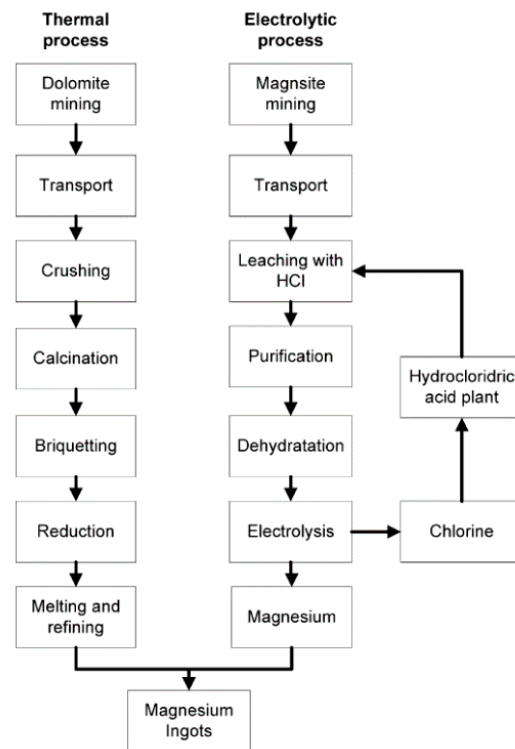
Thermal process

Dolomite mining

Transport

Crushing

Calcination

Briquetting

Reduction

Melting and refining

Electrolytic process

Magnsite mining

Transport

Leaching with HCl

Purification

Dehydratation

Electrolysis

Magnesium

Hydrocloridric acid plant

Chlorine

Magnesium Ingots